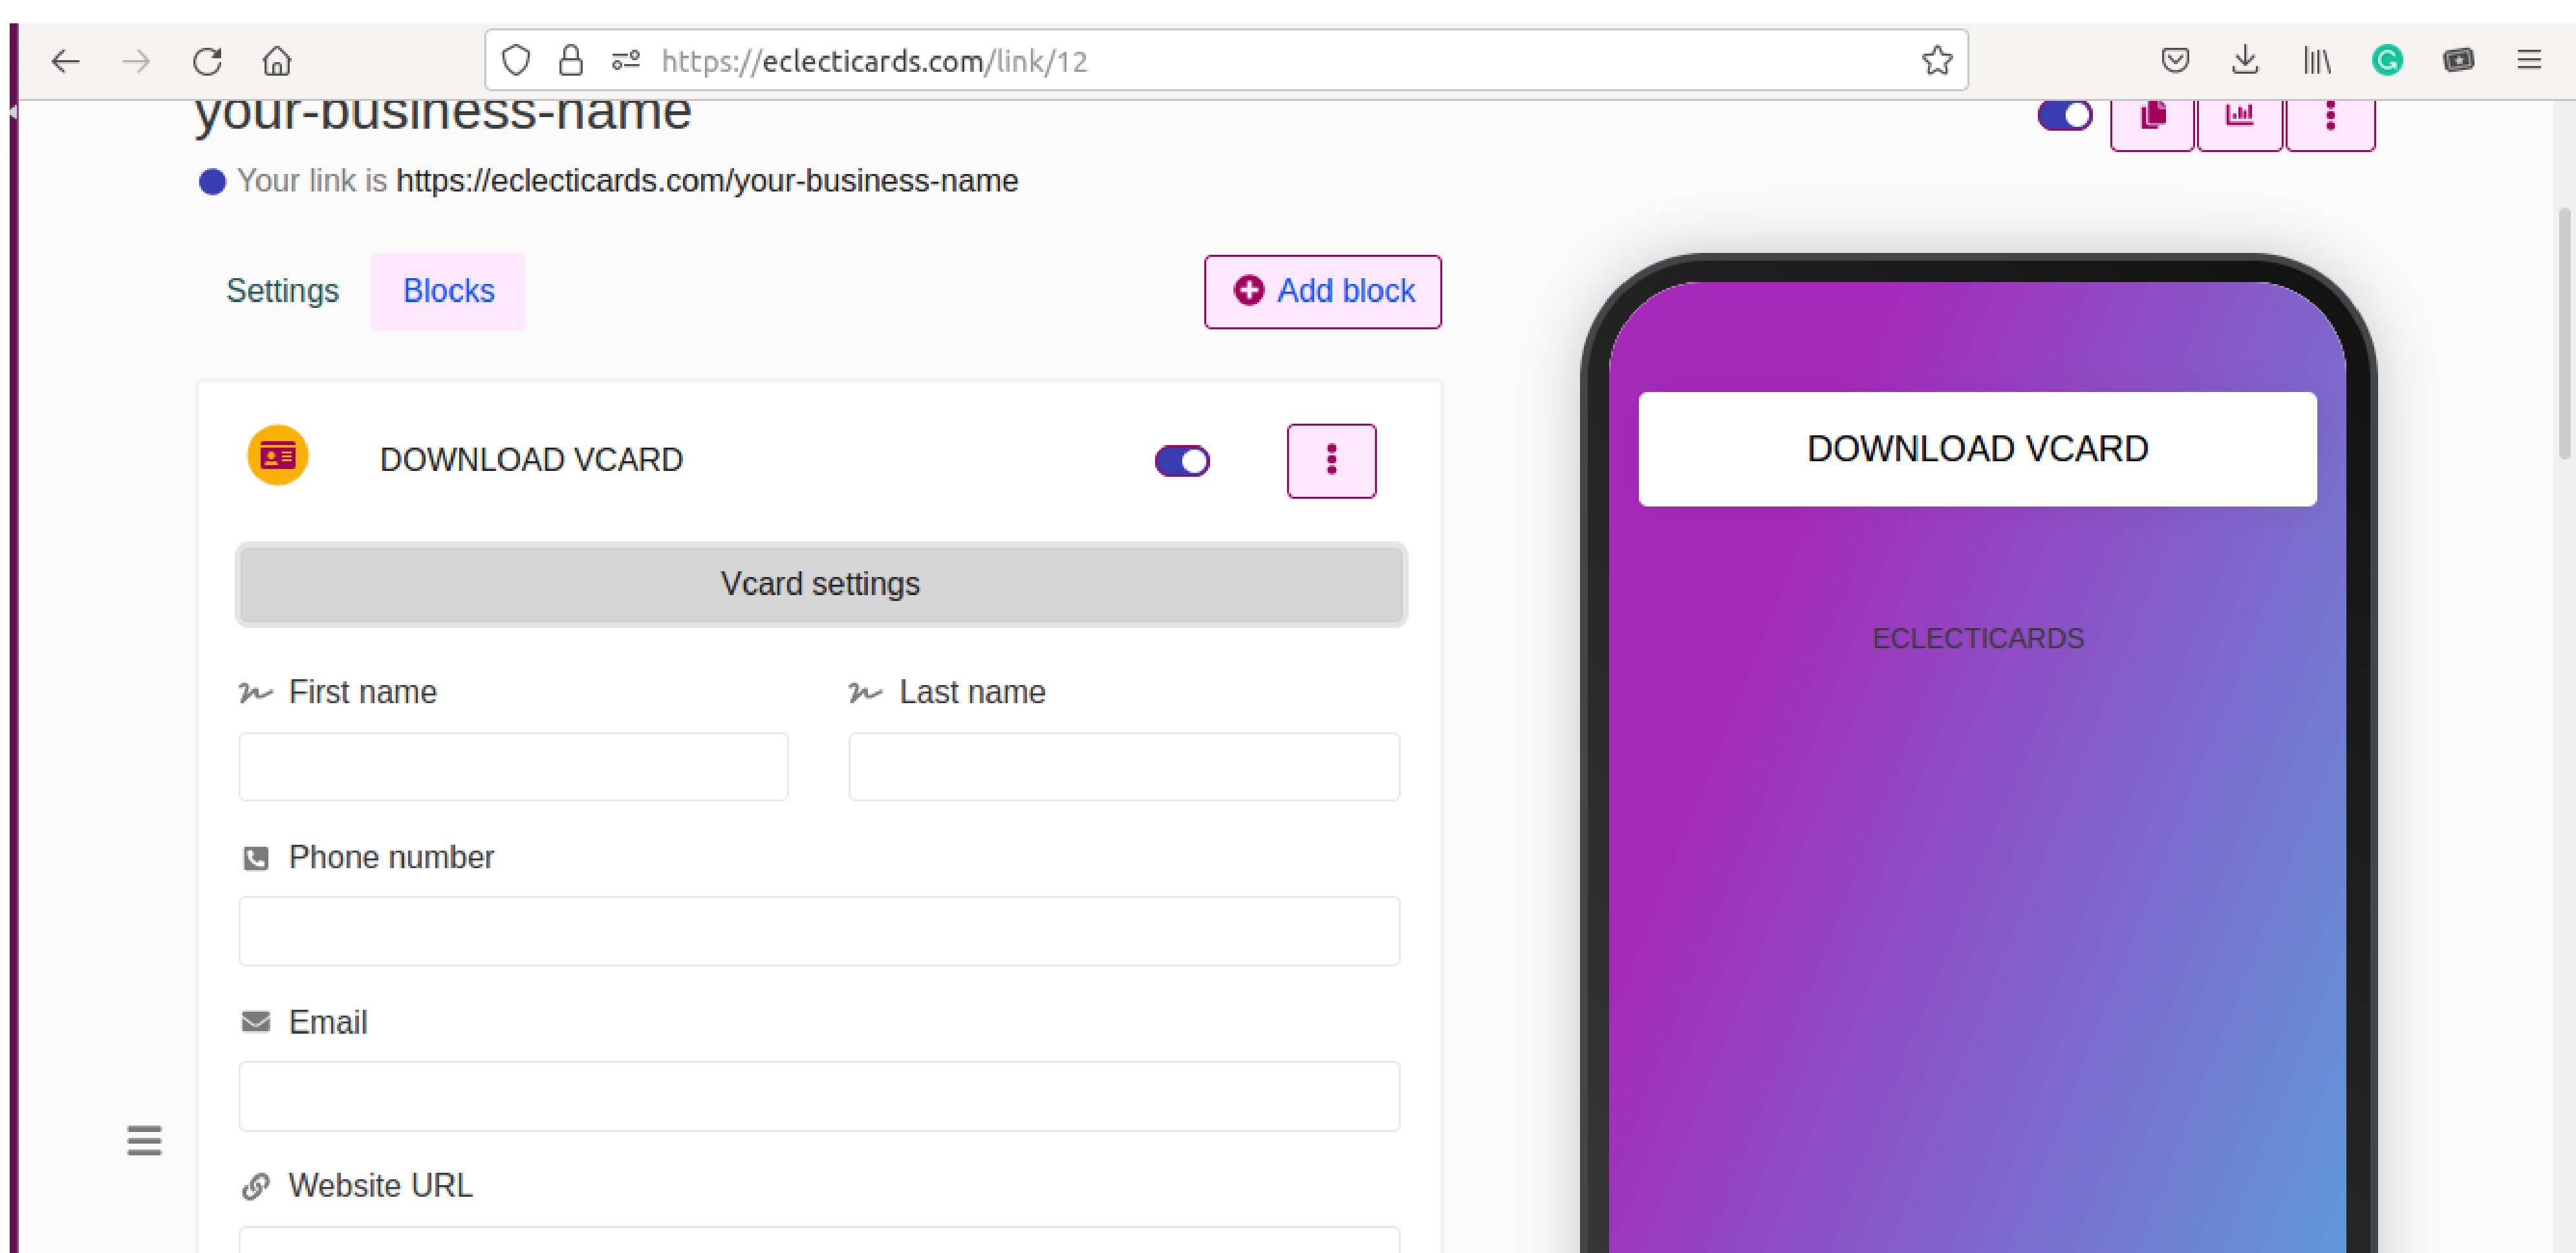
https://eclecticards.com/link/12

your-business-name

Your link is https://eclecticards.com/your-business-name

Settings Blocks

Add block

DOWNLOAD VCARD

Vcard settings

First name

Last name

Phone number

Email

Website URL

DOWNLOAD VCARD

ECLECTICARDS